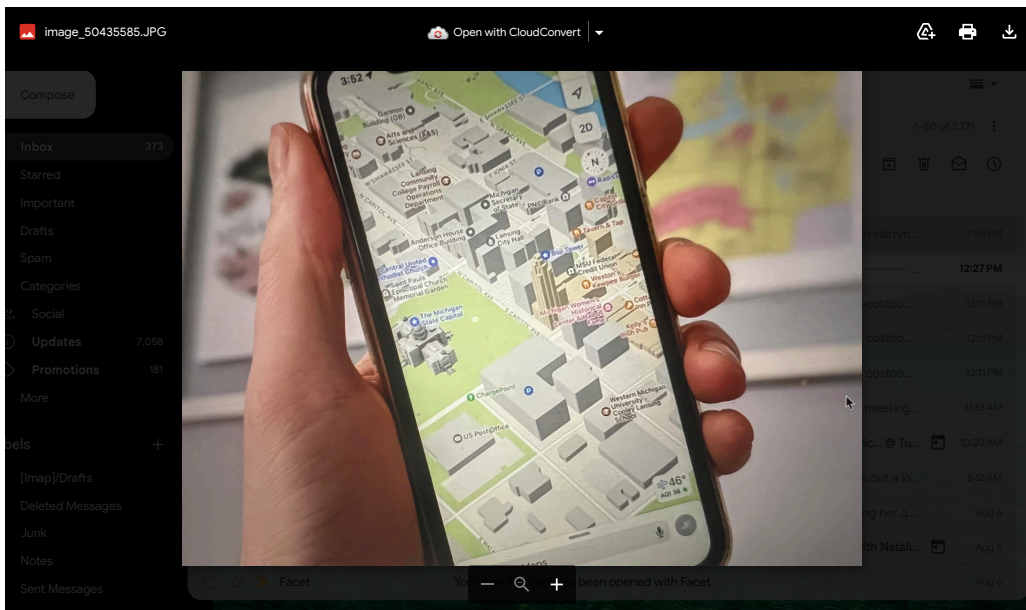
image_50435585.JPG

Open with CloudConvert

Compose

Inbox 373
Starred
Important
Drafts
Spam
Categories
Social
Updates 7,058
Promotions 181
More

bels

[Imap]/Drafts
Deleted Messages
Junk
Notes
Sent Messages

1–50 of 2,771

7:06 PM
12:27 PM
12:11 PM
12:11 PM
12:11 PM
11:51 AM
10:30 AM
8:12 AM
Aug 6
Aug 6
Aug 6

Facet

been opened with Facet

3:52

2D

N

Gannon Building (GB)

Arts and Sciences (A&S)

Lansing Community College Payroll Operations Department

Michigan Secretary of State

PNC Bank

Radisson

Anderson House Office Building

Lansing City Hall

Tavern & Tap

Boji Tower

Central United Methodist Church

MSU Federal Credit Union

Saint Paul's Episcopal Church Memorial Garden

Weston's Kewpee Burgers

Michigan Women's Historical Center

Kelly's Irish Pub

The Michigan State Capitol

ChargePoint

Western Michigan University Cooley Lansing School

US Post Office

46°

AQI 36